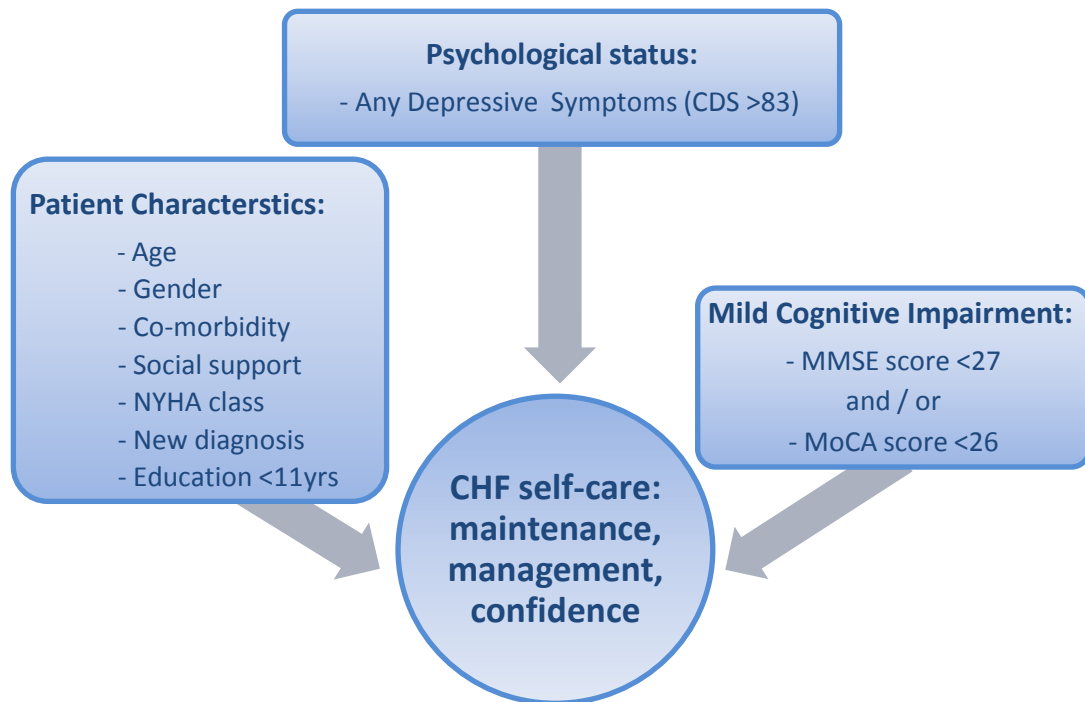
Psychological status:
- Any Depressive Symptoms (CDS >83)

Patient Characterstics:
- Age
- Gender
- Co-morbidity
- Social support
- NYHA class
- New diagnosis
- Education <11yrs

Mild Cognitive Impairment:
- MMSE score <27
and / or
- MoCA score <26

CHF self-care: maintenance, management, confidence